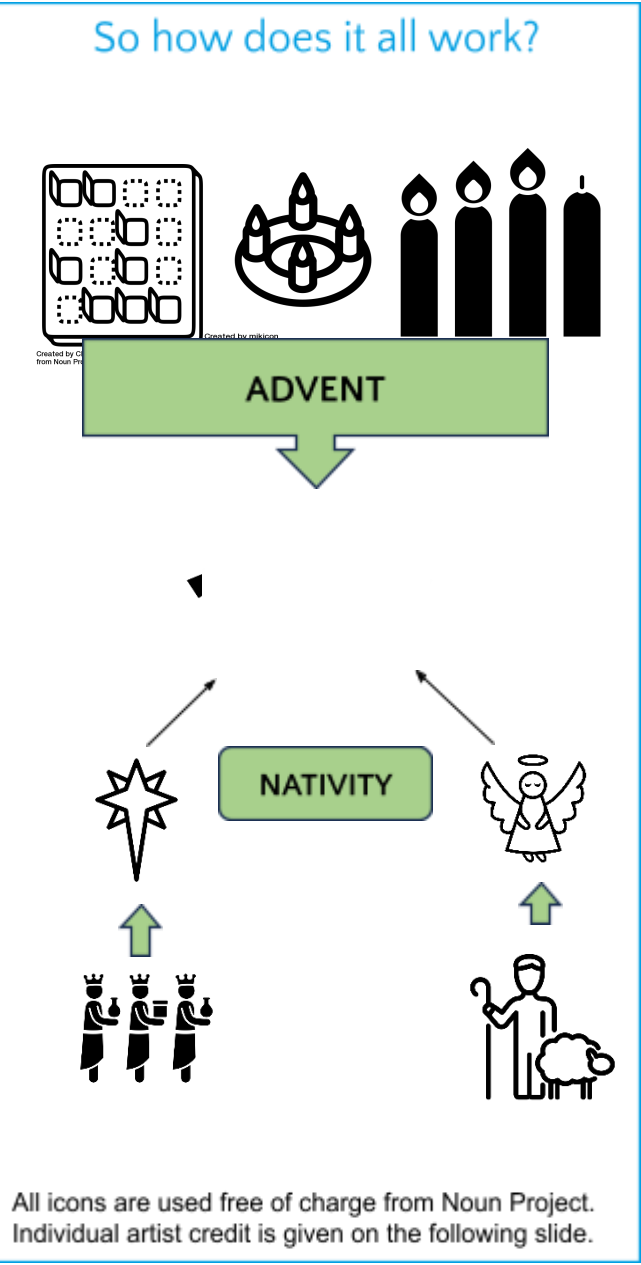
So how does it all work?

Created by C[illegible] from Noun Pro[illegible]

Created by mikicon

ADVENT

NATIVITY

All icons are used free of charge from Noun Project. Individual artist credit is given on the following slide.